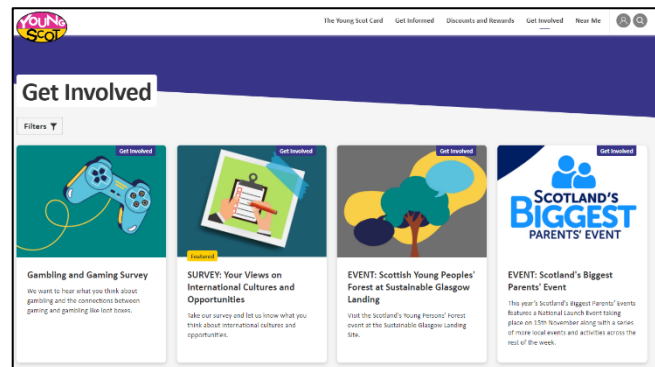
YOUNG SCOT

The Young Scot Card Get Informed Discounts and Rewards Get Involved Near Me

Get Involved

Filters

Get Involved

Gambling and Gaming Survey

We want to hear what you think about gambling and the connections between gaming and gambling like loot boxes.

Get Involved

Featured

SURVEY: Your Views on International Cultures and Opportunities

Take our survey and let us know what you think about international cultures and opportunities.

Get Involved

EVENT: Scottish Young Peoples' Forest at Sustainable Glasgow Landing

Visit the Scottish Young Persons' Forest event at the Sustainable Glasgow Landing Site.

Get Involved

SCOTLAND'S BIGGEST PARENTS' EVENT

EVENT: Scotland's Biggest Parents' Event

This year's Scotland's Biggest Parents' Events features a National Launch Event taking place on 15th November along with a series of more local events and activities across the rest of the week.